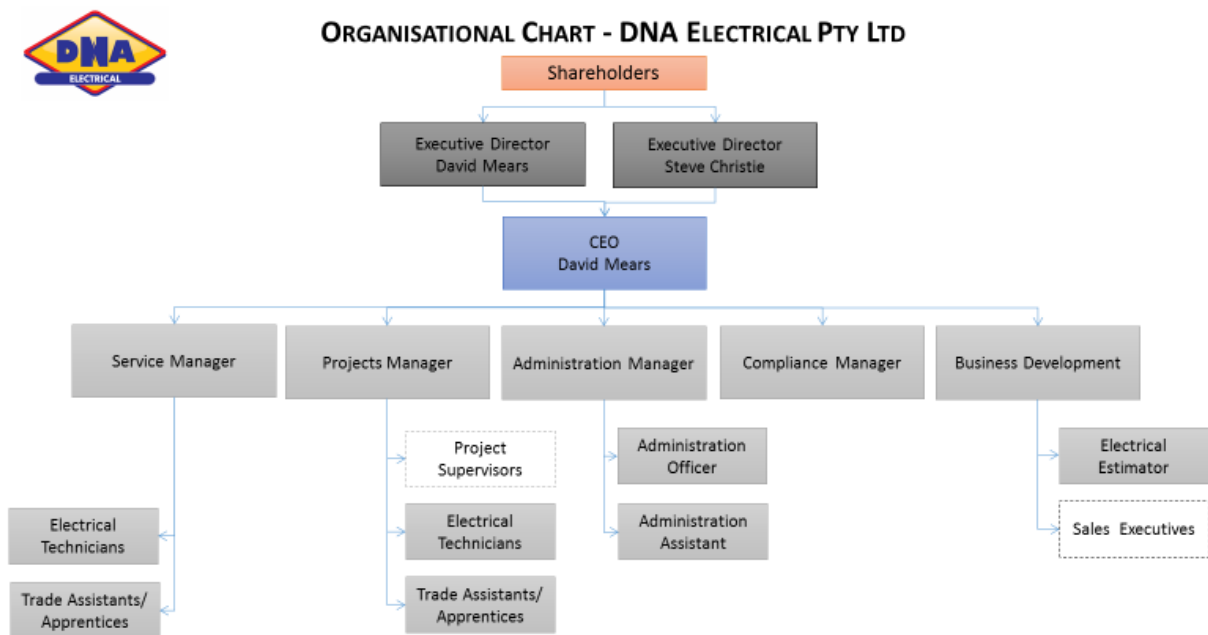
DNA
ELECTRICAL

ORGANISATIONAL CHART - DNA ELECTRICAL PTY LTD

Shareholders

Executive Director
David Mears

Executive Director
Steve Christie

CEO
David Mears

Service Manager

Projects Manager

Administration Manager

Compliance Manager

Business Development

Electrical Technicians

Trade Assistants/ Apprentices

Project Supervisors

Electrical Technicians

Trade Assistants/ Apprentices

Administration Officer

Administration Assistant

Electrical Estimator

Sales Executives